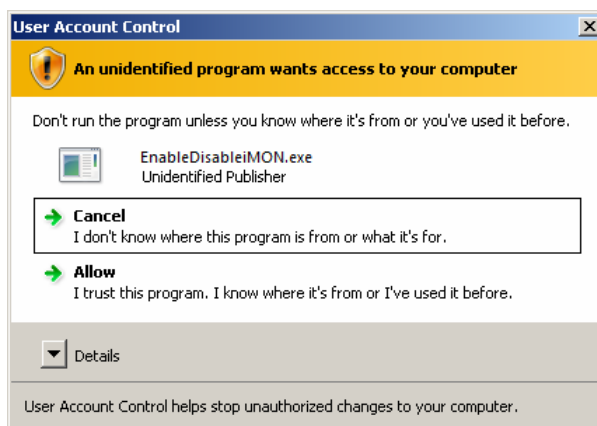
User Account Control

X

An unidentified program wants access to your computer

Don't run the program unless you know where it's from or you've used it before.

EnableDisableiMON.exe
Unidentified Publisher

Cancel
I don't know where this program is from or what it's for.

Allow
I trust this program. I know where it's from or I've used it before.

Details

User Account Control helps stop unauthorized changes to your computer.